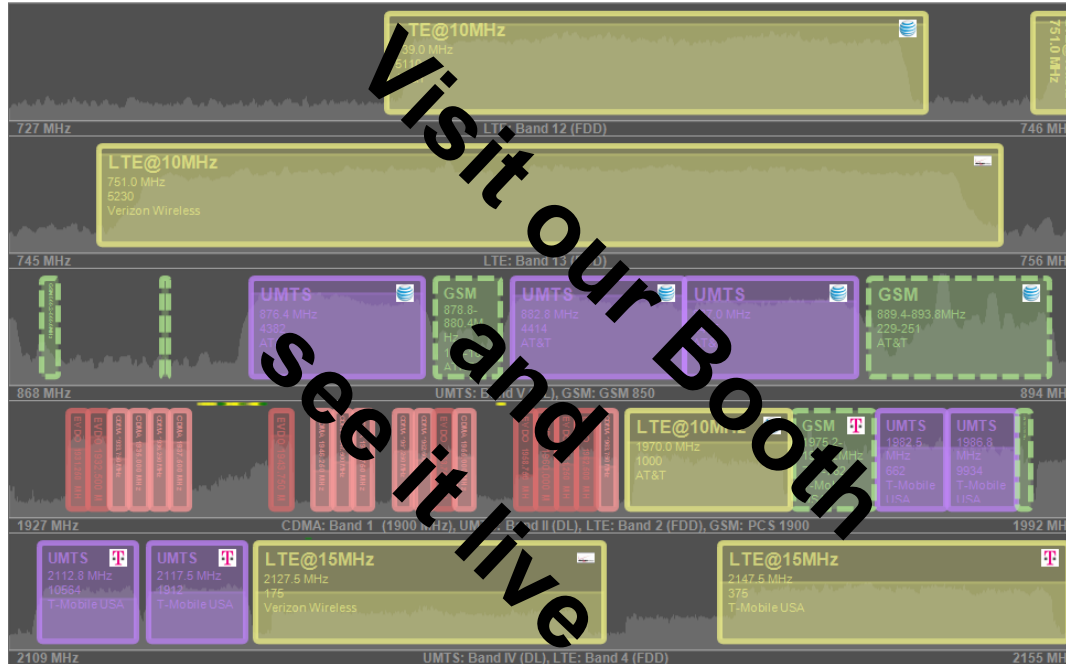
Visit our Booth and see it live

LTE@10MHz
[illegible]39.0 MHz
51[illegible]

751.0 MHz

727 MHz
LTE: Band 12 (FDD)
746 MHz

LTE@10MHz
751.0 MHz
5230
Verizon Wireless

745 MHz
LTE: Band 13 (FDD)
756 MHz

UMTS
876.4 MHz
438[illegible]
A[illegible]

GSM
878.8-880.4M
Hz
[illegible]

UMTS
882.8 MHz
4414
AT&T

UMTS
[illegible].0 MHz

GSM
889.4-893.8MHz
229-251
AT&T

868 MHz
UMTS: Band V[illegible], GSM: GSM 850
894 MHz

LTE@10MHz
1970.0 MHz
1000
AT&T

GSM
1975.2-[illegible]MHz
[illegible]
T-Mobile

UMTS
1982.5 MHz
662
T-Mobile USA

UMTS
1986.8 MHz
9934
T-Mobile USA

1927 MHz
CDMA: Band 1 (1900 MHz), UM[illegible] Band II (DL), LTE: Band 2 (FDD), GSM: PCS 1900
1992 MHz

UMTS
2112.8 MHz
10564
T-Mobile USA

UMTS
2117.5 MHz
1912
T-Mobile USA

LTE@15MHz
2127.5 MHz
175
Verizon Wireless

LTE@15MHz
2147.5 MHz
375
T-Mobile USA

2109 MHz
UMTS: Band IV (DL), LTE: Band 4 (FDD)
2155 MHz